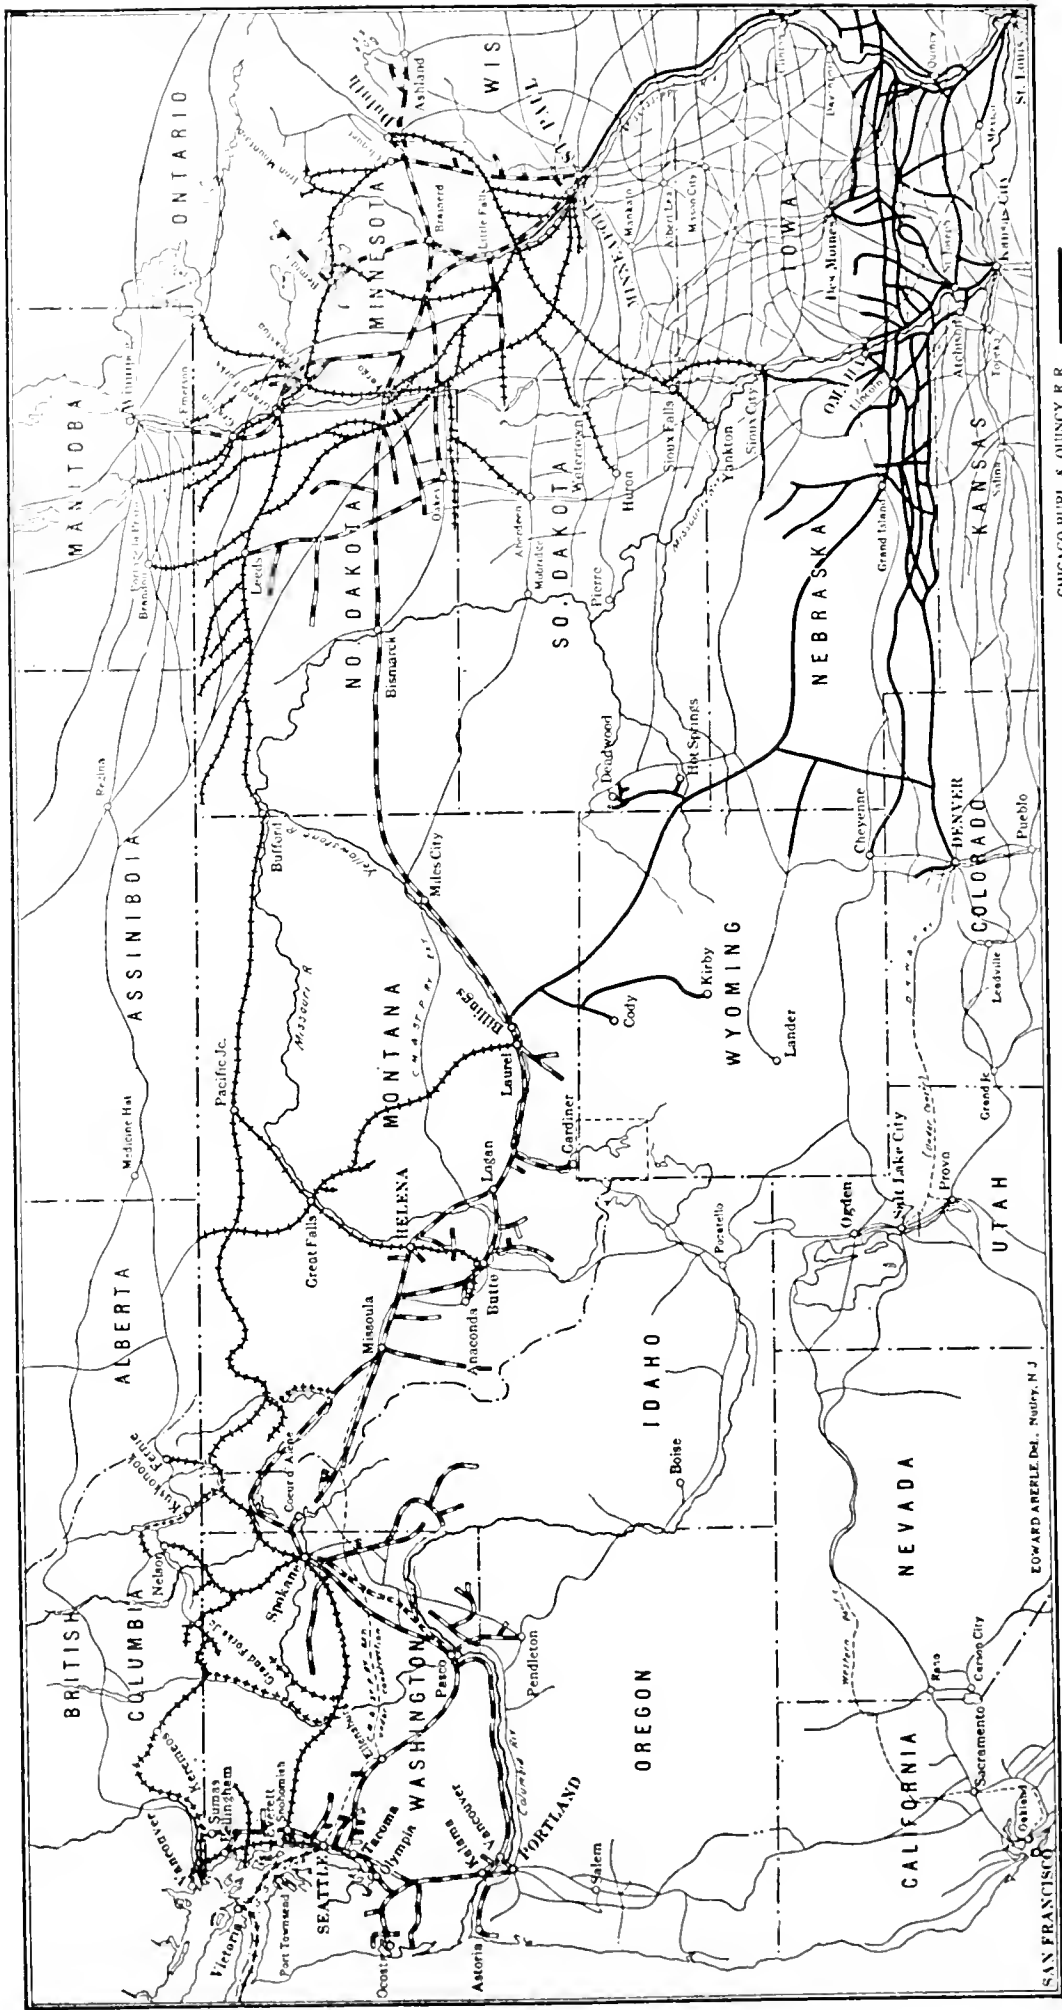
BRITISH COLUMBIA
ALBERTA
ASSINIBOIA
MANITOBA
ONTARIO
WIS
MINNESOTA
NO. DAKOTA
SO. DAKOTA
MONTANA
WASHINGTON
OREGON
IDAHO
WYOMING
NEBRASKA
IOWA
KANSAS
COLORADO
UTAH
NEVADA
CALIFORNIA
Vancouver
Sumas
Bellingham
Everett
Snohomish
SEATTLE
Tacoma
Olympia
Port Townsend
Victoria
Ocosta
Astoria
Kalama
Vancouver
PORTLAND
Salem
Pendleton
Pasco
Spokane
Coeur d'Alene
Nelson
Kootenay
Fernie
Grand Forks
Medicine Hat
Regina
Pacific Jc.
Great Falls
Missoula
HELENA
Anaconda
Butte
Logan
Gardiner
Laurel
Billings
Miles City
Buford
Bismarck
Leeds
Brandon
Portage la Prairie
Winnipeg
Emerson
Aberdeen
Mobridge
Pierre
Huron
Watertown
Sioux Falls
Yankton
Sioux City
Deadwood
Hot Springs
Cody
Kirby
Lander
Cheyenne
DENVER
Pueblo
Leadville
Grand Jc.
Ogden
Salt Lake City
Provo
Pocatello
Boise
Reno
Carson City
Sacramento
Oakland
SAN FRANCISCO
Grand Island
Lincoln
OMAHA
Atchison
Topeka
Kansas City
St. Joseph
Des Moines
Mankato
Albert Lea
Mason City
Little Falls
Brainerd
Duluth
Ashland
ST. PAUL
MINNEAPOLIS
Quincy
St. Louis
Missouri R.
Yellowstone R.
Columbia R.
EDWARD ABERLE Del. Nutley, N.J.
CHICAGO BURL. & QUINCY R.R.